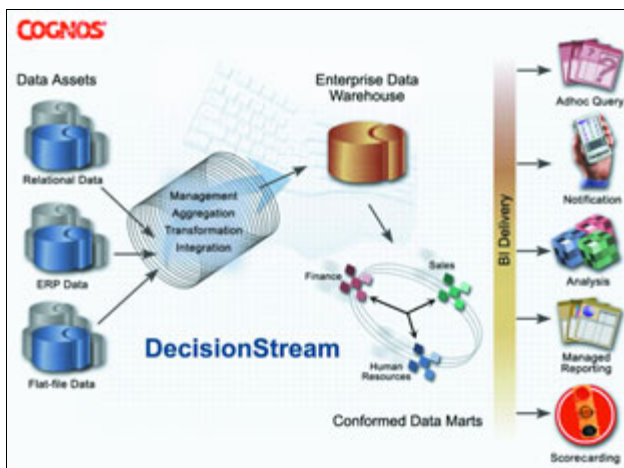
COGNOS

Data Assets

Relational Data

ERP Data

Flat-file Data

Management
Aggregation
Transformation
Integration

DecisionStream

Enterprise Data Warehouse

Finance

Sales

Human Resources

Conformed Data Marts

BI Delivery

Adhoc Query

Notification

Analysis

Managed Reporting

Scorecarding